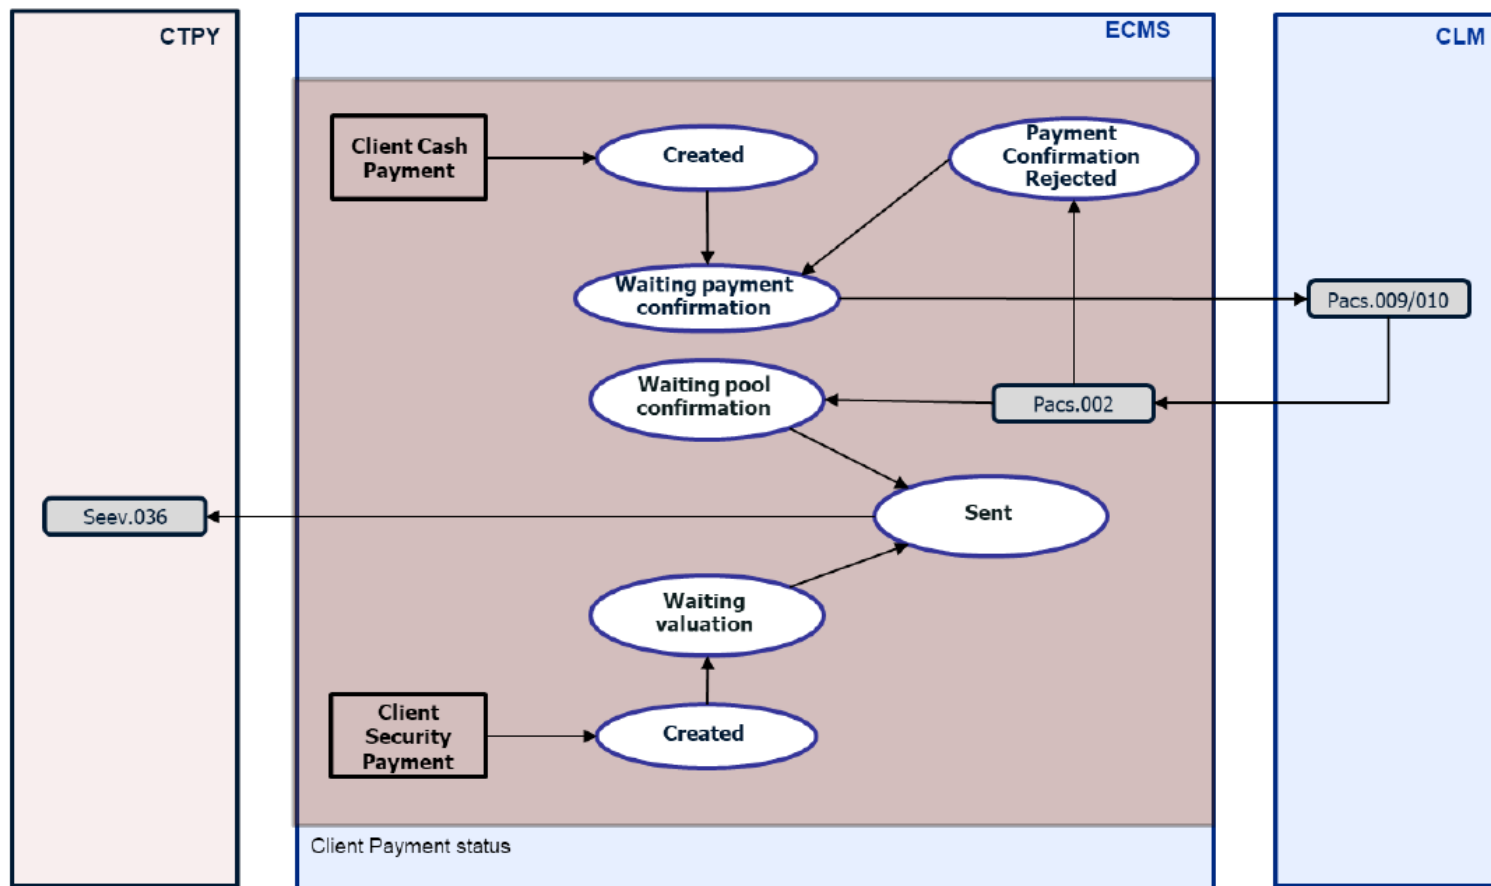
CTPY

ECMS

CLM

Client Cash Payment

Created

Payment Confirmation Rejected

Waiting payment confirmation

Pacs.009/010

Waiting pool confirmation

Pacs.002

Seev.036

Sent

Waiting valuation

Client Security Payment

Created

Client Payment status